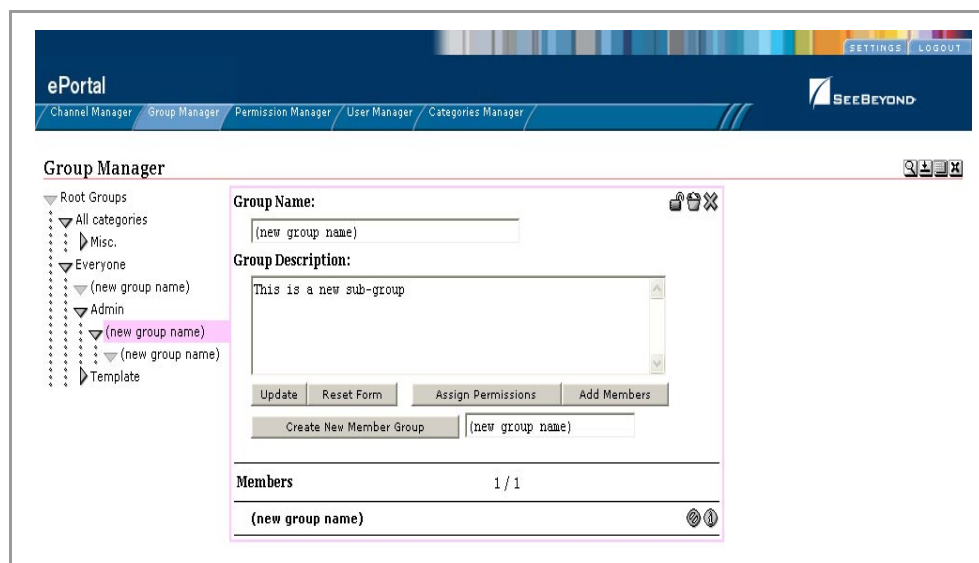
SETTINGS | LOGOUT

ePortal

SEEBEYOND

Channel Manager / Group Manager / Permission Manager / User Manager / Categories Manager

Group Manager

Root Groups
All categories
Misc.
Everyone
(new group name)
Admin
(new group name)
(new group name)
Template

Group Name:

(new group name)

Group Description:

This is a new sub-group

Update | Reset Form | Assign Permissions | Add Members

Create New Member Group | (new group name)

Members 1 / 1

(new group name)